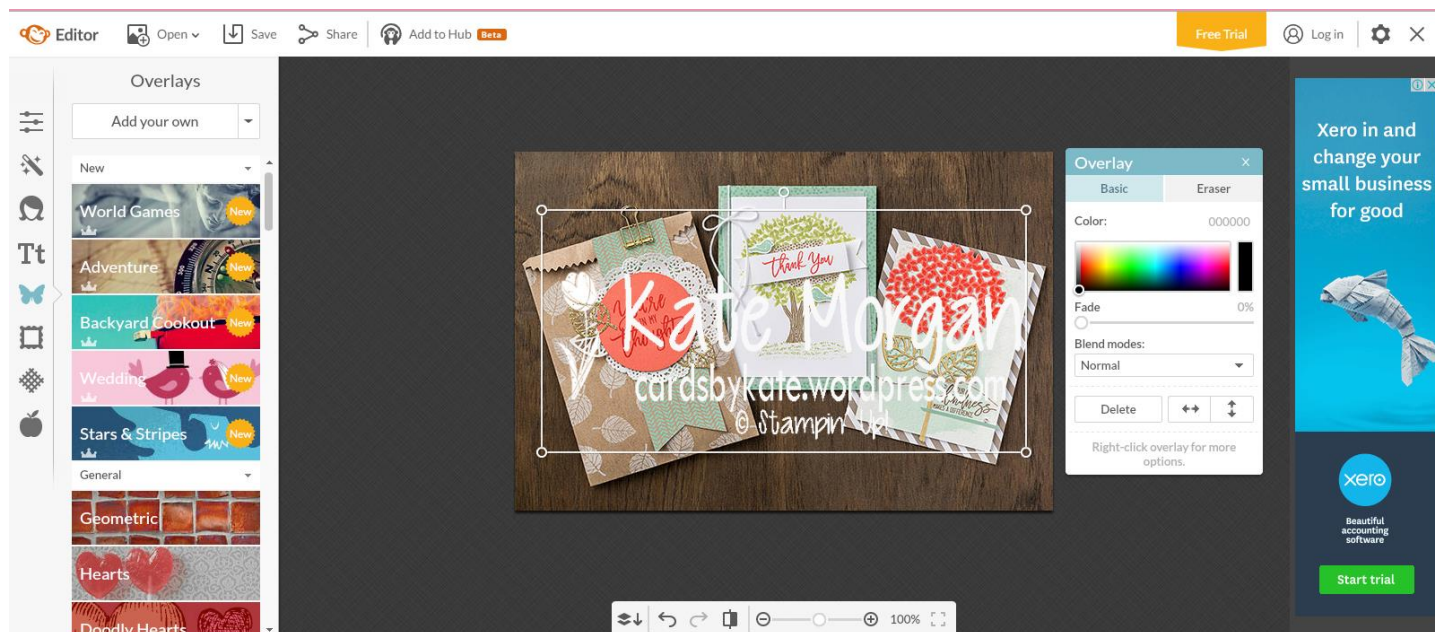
Editor Open Save Share Add to Hub Beta Free Trial Log in

Overlays
Add your own
New
World Games New
Adventure New
Backyard Cookout New
Wedding New
Stars & Stripes New
General
Geometric
Hearts
Doodly Hearts

Thank You
You're my Tree of Strength
Kate Morgan
cardsbykate.wordpress.com
© Stampin' Up!
Kindness makes a difference

Overlay
Basic Eraser
Color: 000000
Fade 0%
Blend modes:
Normal
Delete
Right-click overlay for more options.

100%

Xero in and change your small business for good
xero
Beautiful accounting software
Start trial